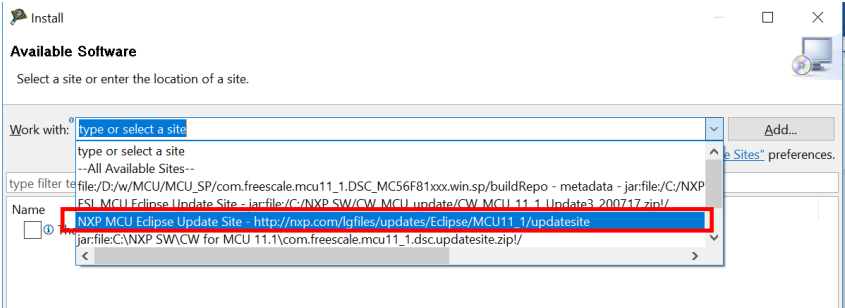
Install

Available Software

Select a site or enter the location of a site.

Work with: type or select a site

Add...

type or select a site
--All Available Sites--
file:/D:/w/MCU/MCU_SP/com.freescale.mcu11_1.DSC_MC56F81xxx.win.sp/buildRepo - metadata - jar:file:/C:/NXP
FSL MCU Eclipse Update Site - jar:file:/C:/NXP SW/CW MCU update/CW MCU 11 1 Update3 200717.zip!/
NXP MCU Eclipse Update Site - http://nxp.com/lgfiles/updates/Eclipse/MCU11_1/updatesite
jar:file:C:\NXP SW\CW for MCU 11.1\com.freescale.mcu11_1.dsc.updatesite.zip!/

e Sites" preferences.

type filter te

Name